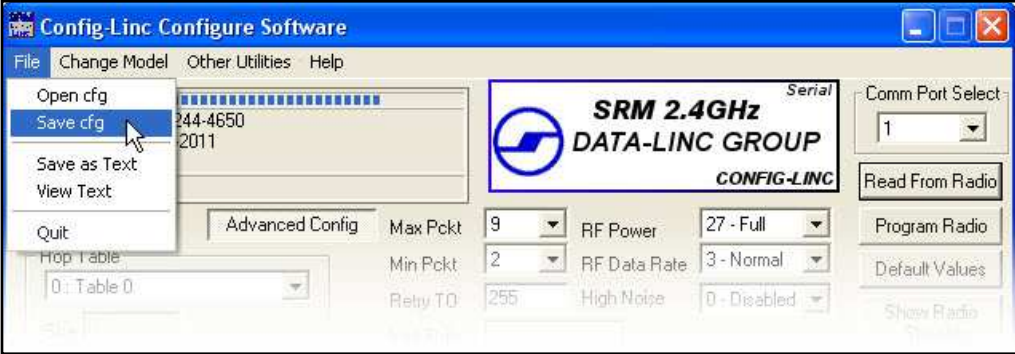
Config-Linc Configure Software

File Change Model Other Utilities Help

Open cfg
Save cfg
Save as Text
View Text
Quit

244-4650
2011

Serial
SRM 2.4GHz
DATA-LINC GROUP
CONFIG-LINC

Comm Port Select
1

Read From Radio
Program Radio
Default Values
Show Radio

Advanced Config
Hop Table
0 : Table 0

Max Pckt 9
Min Pckt 2
Retry TO 255

RF Power 27 - Full
RF Data Rate 3 - Normal
High Noise 0 - Disabled